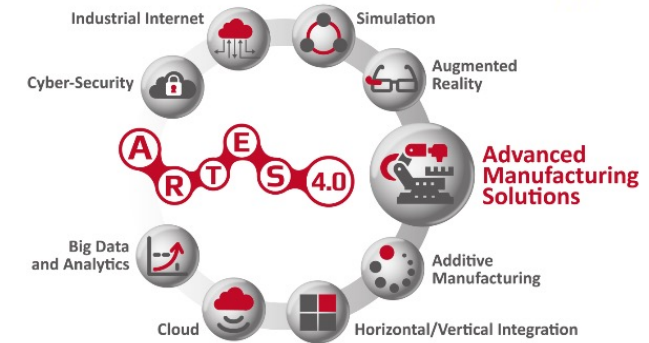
Industrial Internet

Simulation

Cyber-Security

Augmented Reality

A R T E S 4.0

Advanced Manufacturing Solutions

Big Data and Analytics

Additive Manufacturing

Cloud

Horizontal/Vertical Integration